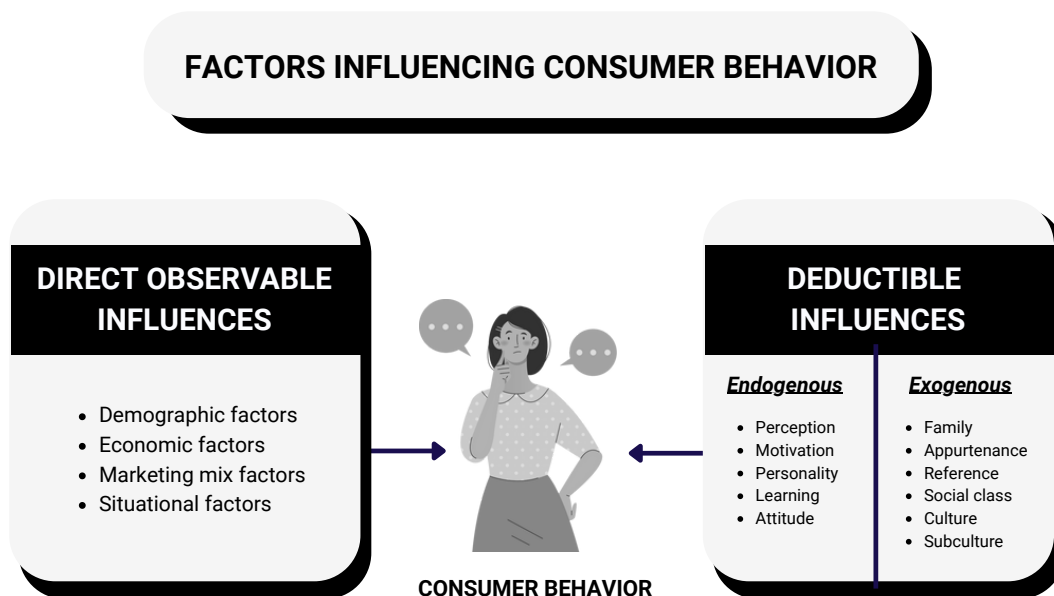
FACTORS INFLUENCING CONSUMER BEHAVIOR

DIRECT OBSERVABLE INFLUENCES

- Demographic factors
- Economic factors
- Marketing mix factors
- Situational factors

CONSUMER BEHAVIOR

DEDUCTIBLE INFLUENCES

Endogenous

- Perception
- Motivation
- Personality
- Learning
- Attitude

Exogenous

- Family
- Appurtenance
- Reference
- Social class
- Culture
- Subculture